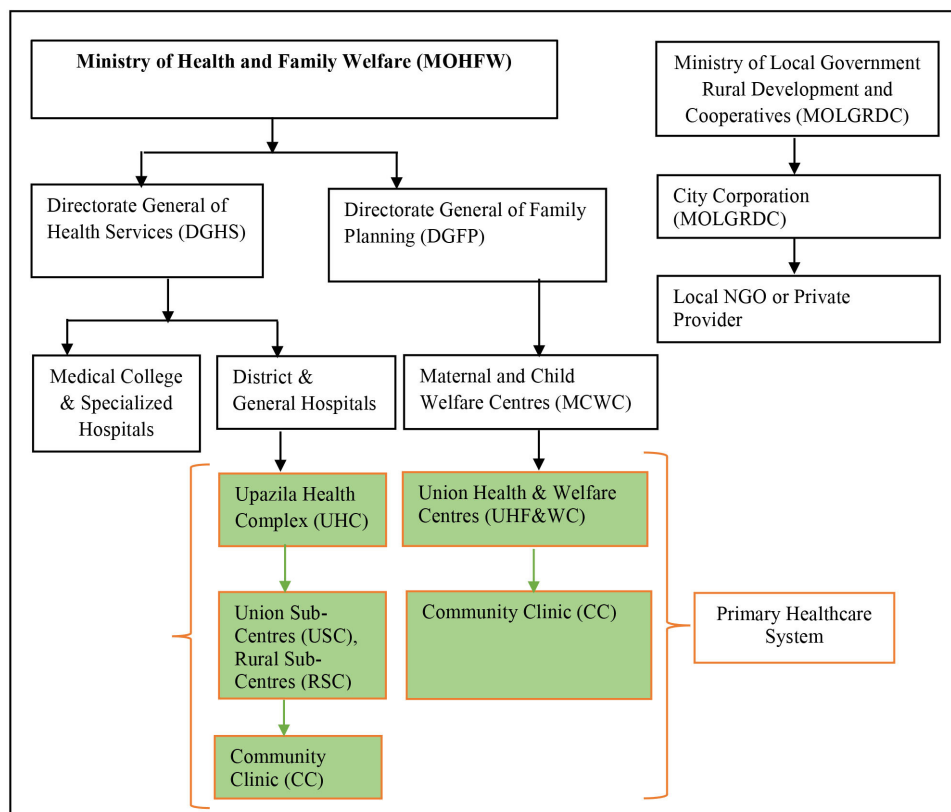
Ministry of Health and Family Welfare (MOHFW)

Ministry of Local Government Rural Development and Cooperatives (MOLGRDC)

Directorate General of Health Services (DGHS)

Directorate General of Family Planning (DGFP)

City Corporation (MOLGRDC)

Local NGO or Private Provider

Medical College & Specialized Hospitals

District & General Hospitals

Maternal and Child Welfare Centres (MCWC)

Upazila Health Complex (UHC)

Union Health & Welfare Centres (UHF&WC)

Union Sub-Centres (USC), Rural Sub-Centres (RSC)

Community Clinic (CC)

Primary Healthcare System

Community Clinic (CC)